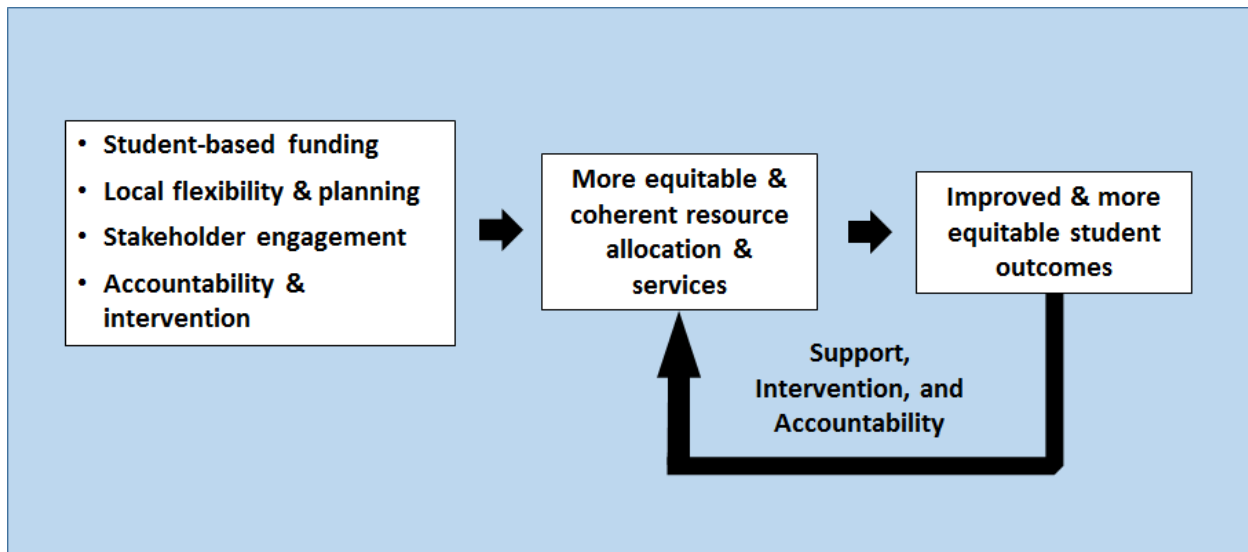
- Student-based funding
- Local flexibility & planning
- Stakeholder engagement
- Accountability & intervention

More equitable & coherent resource allocation & services

Improved & more equitable student outcomes

Support, Intervention, and Accountability